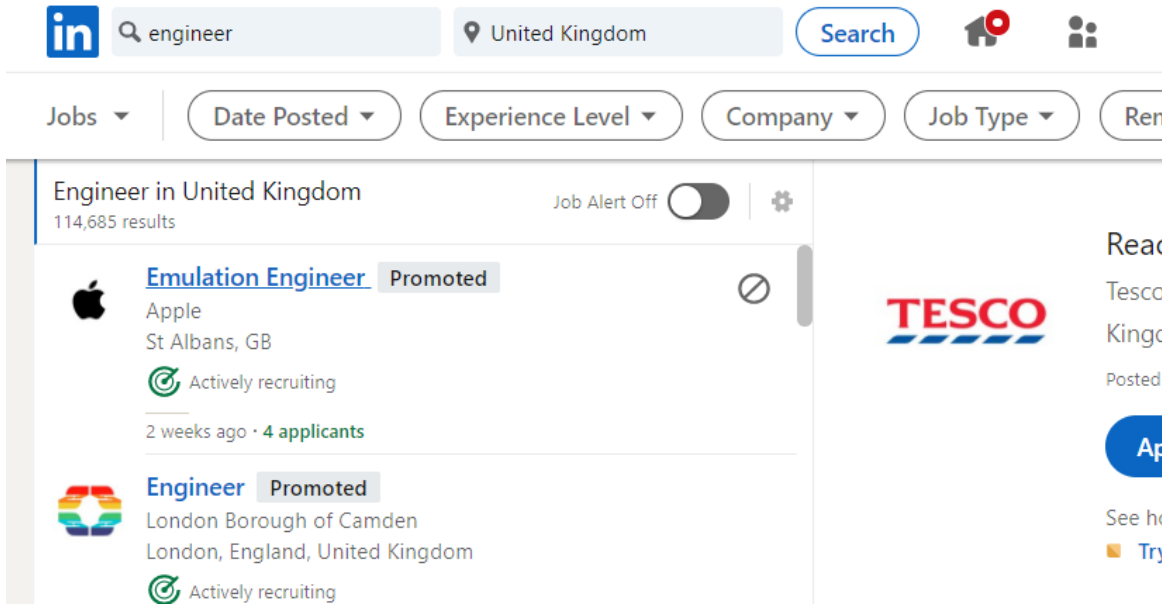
in engineer United Kingdom Search

Jobs Date Posted Experience Level Company Job Type Rem

Engineer in United Kingdom
114,685 results

Job Alert Off

Emulation Engineer Promoted
Apple
St Albans, GB
Actively recruiting
2 weeks ago · 4 applicants

Engineer Promoted
London Borough of Camden
London, England, United Kingdom
Actively recruiting

TESCO

Read
Tesco
Kingd
Posted
Ap
See ho
Try